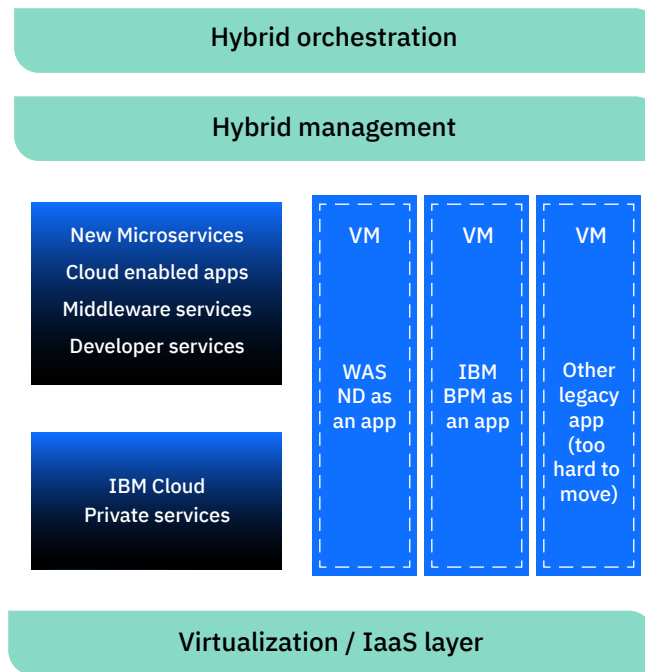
Hybrid orchestration

Hybrid management

New Microservices
Cloud enabled apps
Middleware services
Developer services

IBM Cloud
Private services

VM

WAS ND as an app

VM

IBM BPM as an app

VM

Other legacy app (too hard to move)

Virtualization / IaaS layer